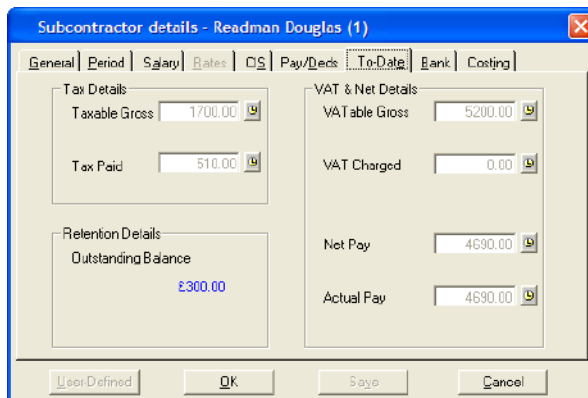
Subcontractor details - Readman Douglas (1)

General | Period | Salary | Rates | OS | Pay/Deds | To-Date | Bank | Costing

Tax Details

Taxable Gross 1700.00

Tax Paid 510.00

Retention Details

Outstanding Balance

£300.00

VAT & Net Details

VATable Gross 5200.00

VAT Charged 0.00

Net Pay 4690.00

Actual Pay 4690.00

User Defined | OK | Save | Cancel